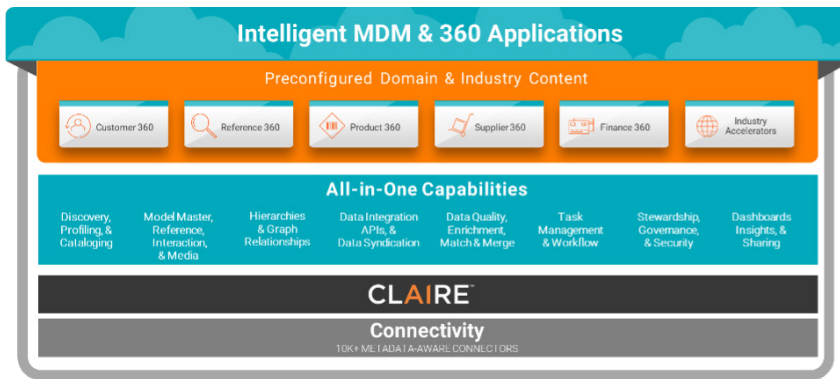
Intelligent MDM & 360 Applications

Preconfigured Domain & Industry Content

Customer 360

Reference 360

Product 360

Supplier 360

Finance 360

Industry Accelerators

All-in-One Capabilities

Discovery, Profiling, & Cataloging

Model Master, Reference, Interaction, & Media

Hierarchies & Graph Relationships

Data Integration APIs, & Data Syndication

Data Quality, Enrichment, Match & Merge

Task Management & Workflow

Stewardship, Governance, & Security

Dashboards Insights, & Sharing

CLAIRE

Connectivity

10K+ METADATA-AWARE CONNECTORS